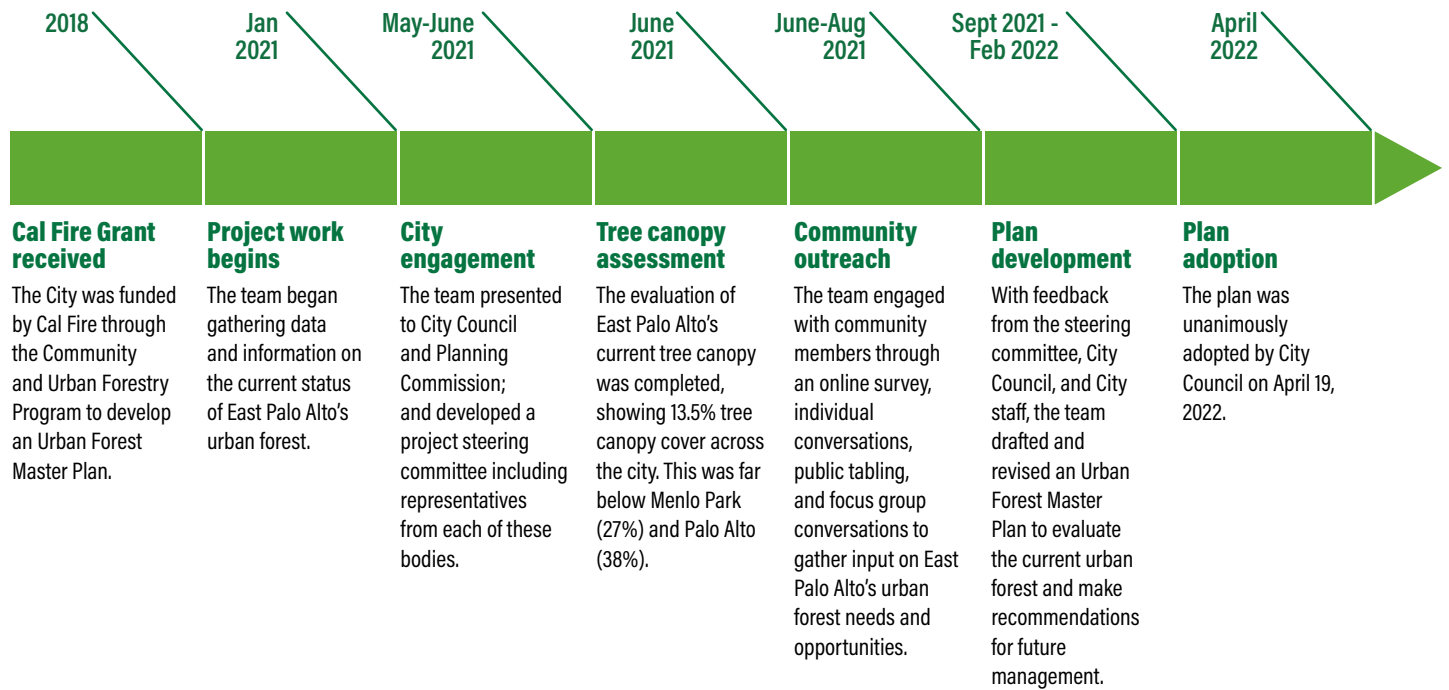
2018

Jan 2021

May-June 2021

June 2021

June-Aug 2021

Sept 2021 - Feb 2022

April 2022

Cal Fire Grant received

The City was funded by Cal Fire through the Community and Urban Forestry Program to develop an Urban Forest Master Plan.

Project work begins

The team began gathering data and information on the current status of East Palo Alto's urban forest.

City engagement

The team presented to City Council and Planning Commission; and developed a project steering committee including representatives from each of these bodies.

Tree canopy assessment

The evaluation of East Palo Alto's current tree canopy was completed, showing 13.5% tree canopy cover across the city. This was far below Menlo Park (27%) and Palo Alto (38%).

Community outreach

The team engaged with community members through an online survey, individual conversations, public tabling, and focus group conversations to gather input on East Palo Alto's urban forest needs and opportunities.

Plan development

With feedback from the steering committee, City Council, and City staff, the team drafted and revised an Urban Forest Master Plan to evaluate the current urban forest and make recommendations for future management.

Plan adoption

The plan was unanimously adopted by City Council on April 19, 2022.